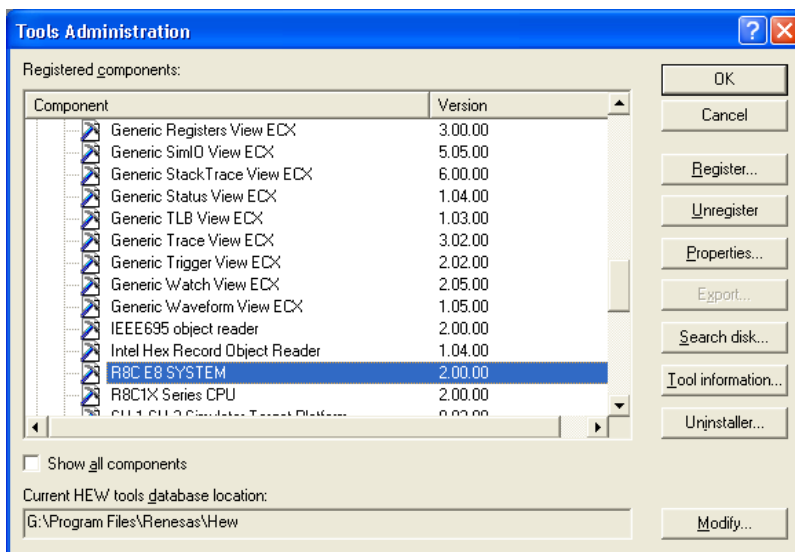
Tools Administration

Registered components:

| Component | Version |
|---|---|
| Generic Registers View ECX | 3.00.00 |
| Generic SimIO View ECX | 5.05.00 |
| Generic StackTrace View ECX | 6.00.00 |
| Generic Status View ECX | 1.04.00 |
| Generic TLB View ECX | 1.03.00 |
| Generic Trace View ECX | 3.02.00 |
| Generic Trigger View ECX | 2.02.00 |
| Generic Watch View ECX | 2.05.00 |
| Generic Waveform View ECX | 1.05.00 |
| IEEE695 object reader | 2.00.00 |
| Intel Hex Record Object Reader | 1.04.00 |
| R8C E8 SYSTEM | 2.00.00 |
| R8C1X Series CPU | 2.00.00 |
| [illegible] | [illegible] |

OK
Cancel
Register...
Unregister
Properties...
Export...
Search disk...
Tool information...
Uninstaller...

Show all components

Current HEW tools database location:
G:\Program Files\Renesas\Hew

Modify...